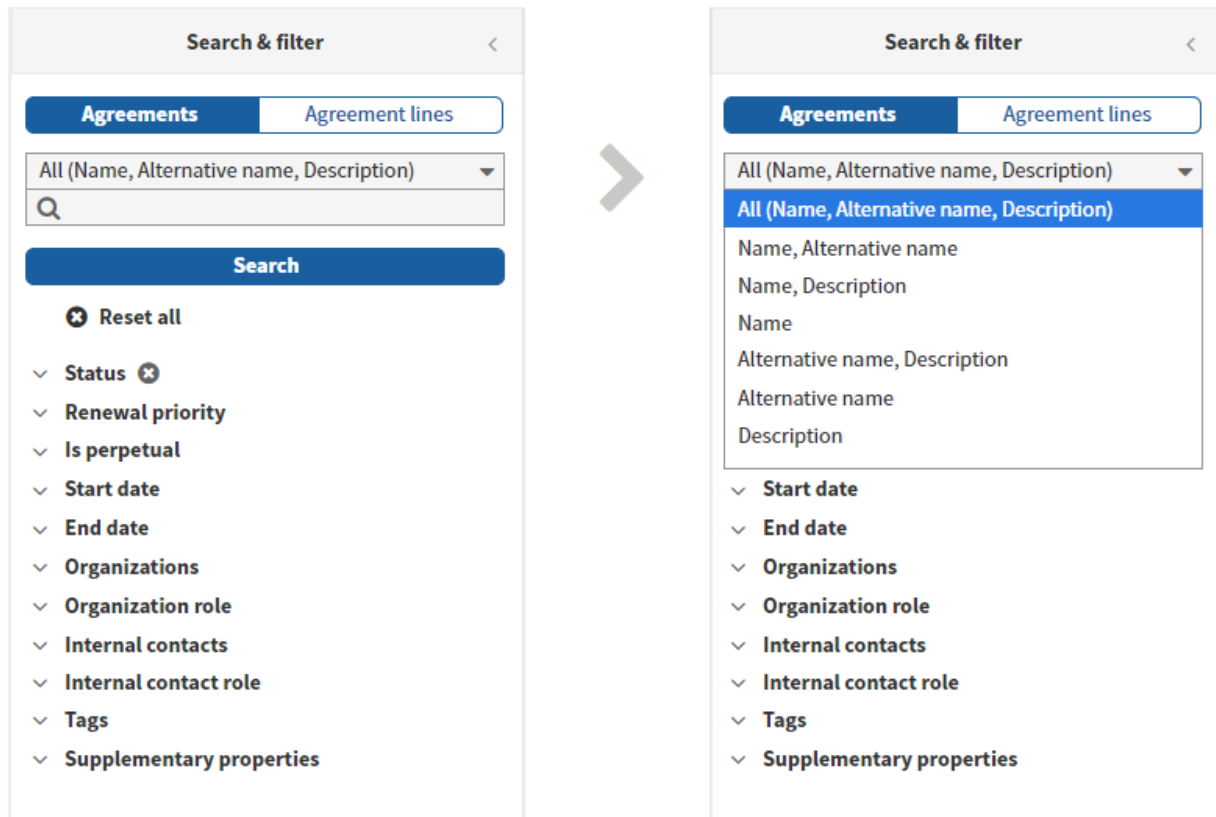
Search & filter

Agreements | Agreement lines

All (Name, Alternative name, Description)

Search

Reset all

Status

Renewal priority

Is perpetual

Start date

End date

Organizations

Organization role

Internal contacts

Internal contact role

Tags

Supplementary properties

Search & filter

Agreements | Agreement lines

All (Name, Alternative name, Description)

All (Name, Alternative name, Description)

Name, Alternative name

Name, Description

Name

Alternative name, Description

Alternative name

Description

Start date

End date

Organizations

Organization role

Internal contacts

Internal contact role

Tags

Supplementary properties